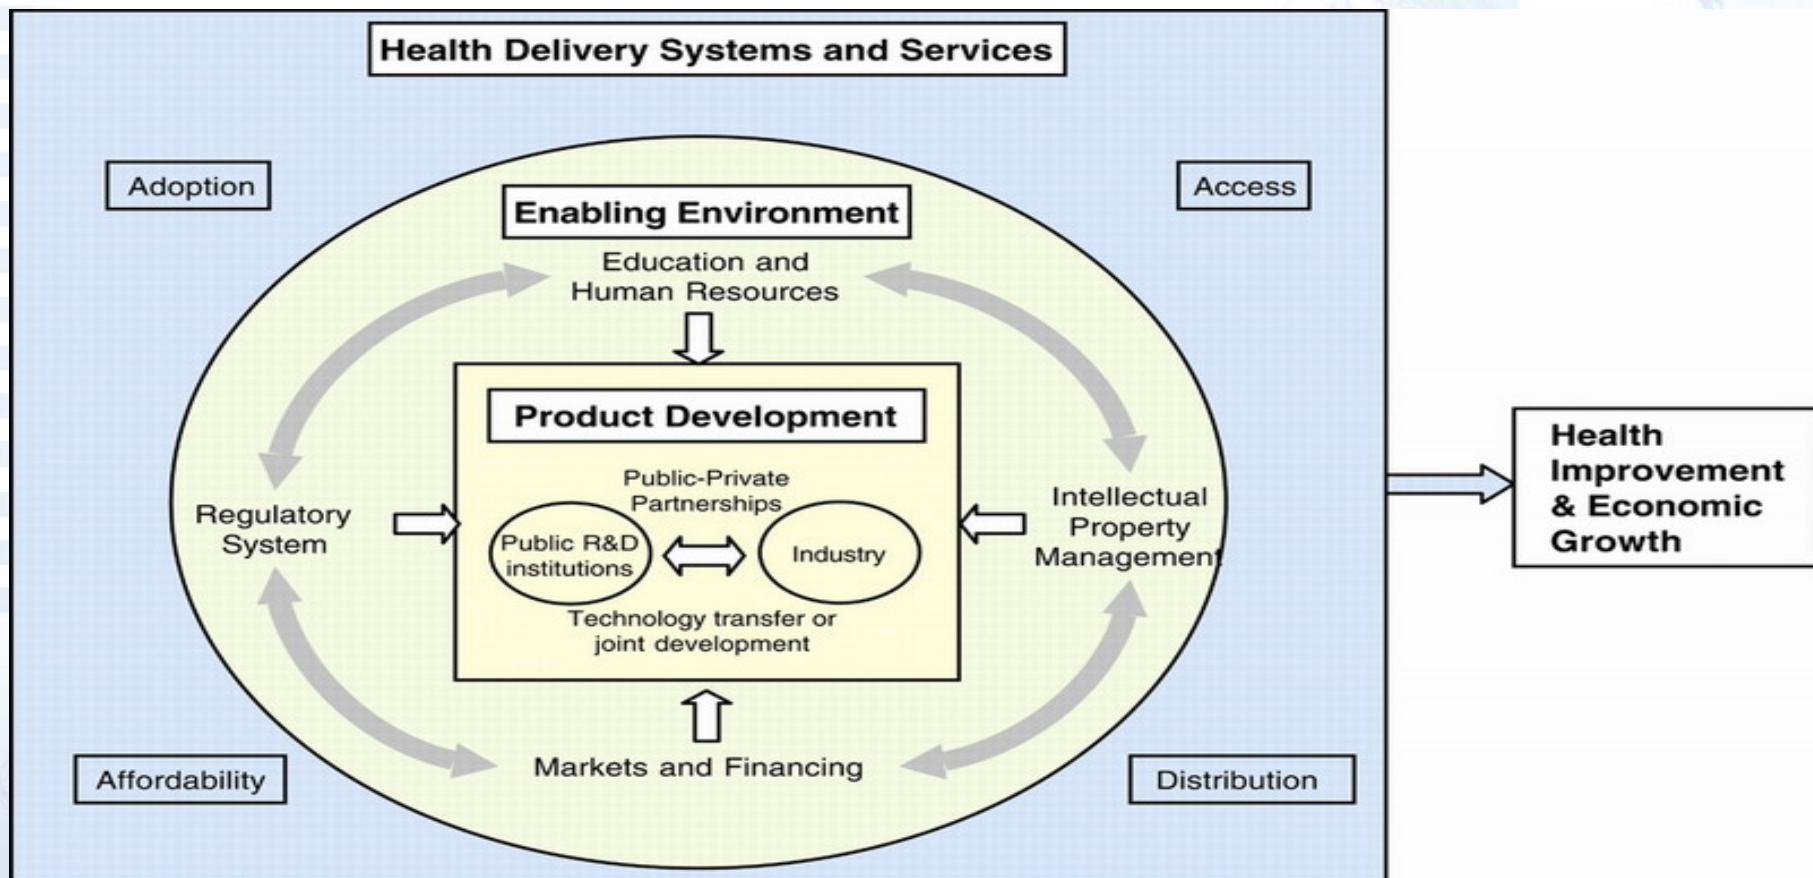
Health Delivery Systems and Services

Adoption

Access

Enabling Environment

Education and Human Resources

Product Development

Public-Private Partnerships

Public R&D institutions

Industry

Technology transfer or joint development

Regulatory System

Intellectual Property Management

Markets and Financing

Affordability

Distribution

Health Improvement & Economic Growth